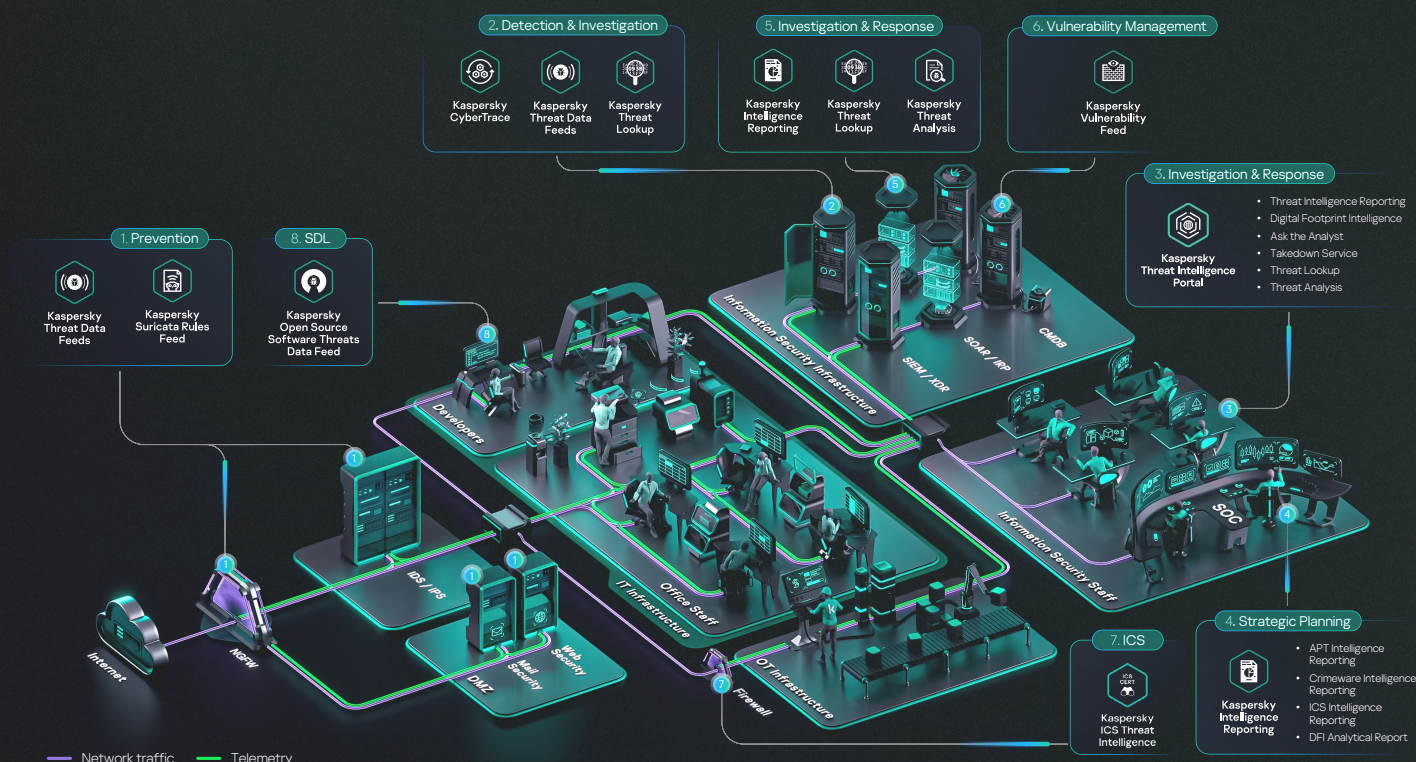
2. Detection & Investigation

Kaspersky CyberTrace

Kaspersky Threat Data Feeds

Kaspersky Threat Lookup

5. Investigation & Response

Kaspersky Intelligence Reporting

Kaspersky Threat Lookup

Kaspersky Threat Analysis

6. Vulnerability Management

Kaspersky Vulnerability Feed

3. Investigation & Response

Kaspersky Threat Intelligence Portal

• Threat Intelligence Reporting
• Digital Footprint Intelligence
• Ask the Analyst
• Takedown Service
• Threat Lookup
• Threat Analysis

1. Prevention

Kaspersky Threat Data Feeds

Kaspersky Suricata Rules Feed

8. SDL

Kaspersky Open Source Software Threats Data Feed

Information Security Infrastructure

SIEM / XDR

SOAR / IRP

CMDB

Developers

SOC

Information Security Staff

IDS / IPS

Office Staff

IT Infrastructure

Internet

NGFW

DMZ

Mail Security

Web Security

Firewall

OT Infrastructure

7. ICS

ICS CERT

Kaspersky ICS Threat Intelligence

4. Strategic Planning

Kaspersky Intelligence Reporting

• APT Intelligence Reporting
• Crimeware Intelligence Reporting
• ICS Intelligence Reporting
• DFI Analytical Report

Network traffic

Telemetry